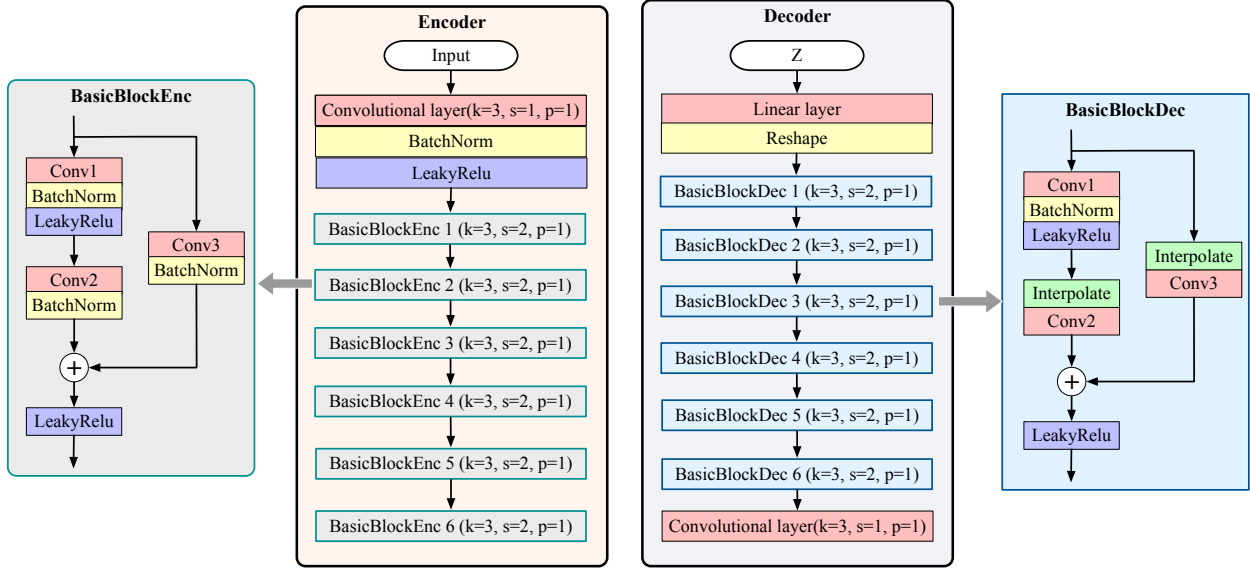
BasicBlockEnc

Conv1
BatchNorm
LeakyRelu
Conv2
BatchNorm
Conv3
BatchNorm
+
LeakyRelu

Encoder

Input
Convolutional layer(k=3, s=1, p=1)
BatchNorm
LeakyRelu
BasicBlockEnc 1 (k=3, s=2, p=1)
BasicBlockEnc 2 (k=3, s=2, p=1)
BasicBlockEnc 3 (k=3, s=2, p=1)
BasicBlockEnc 4 (k=3, s=2, p=1)
BasicBlockEnc 5 (k=3, s=2, p=1)
BasicBlockEnc 6 (k=3, s=2, p=1)

Decoder

Z
Linear layer
Reshape
BasicBlockDec 1 (k=3, s=2, p=1)
BasicBlockDec 2 (k=3, s=2, p=1)
BasicBlockDec 3 (k=3, s=2, p=1)
BasicBlockDec 4 (k=3, s=2, p=1)
BasicBlockDec 5 (k=3, s=2, p=1)
BasicBlockDec 6 (k=3, s=2, p=1)
Convolutional layer(k=3, s=1, p=1)

BasicBlockDec

Conv1
BatchNorm
LeakyRelu
Interpolate
Conv2
Interpolate
Conv3
+
LeakyRelu